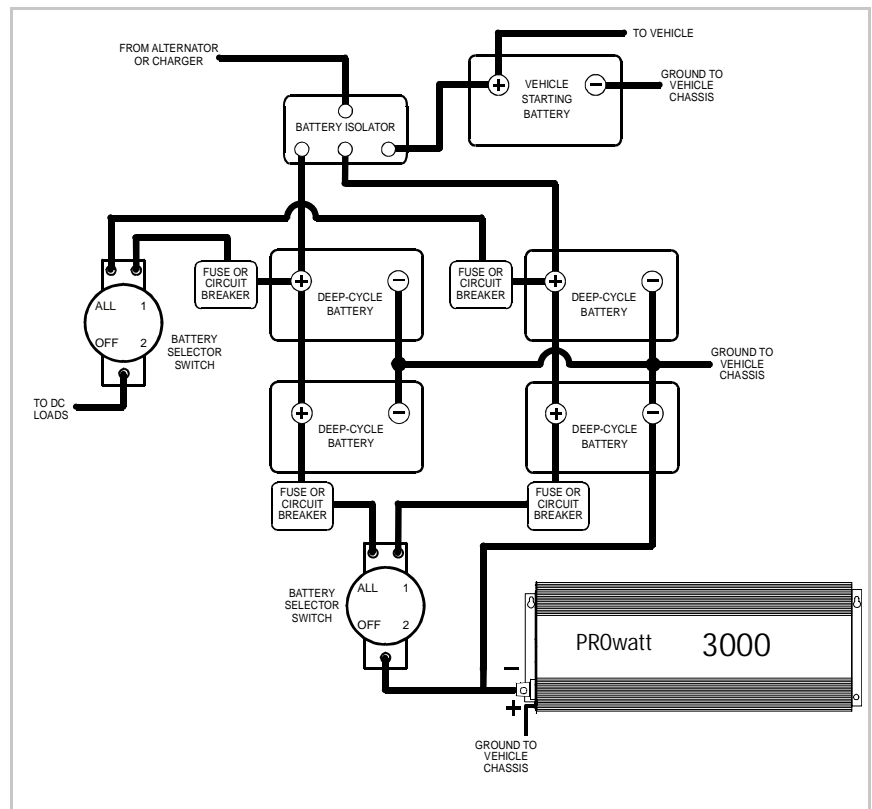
FROM ALTERNATOR OR CHARGER

TO VEHICLE

VEHICLE STARTING BATTERY

GROUND TO VEHICLE CHASSIS

BATTERY ISOLATOR

ALL 1

OFF 2

BATTERY SELECTOR SWITCH

FUSE OR CIRCUIT BREAKER

DEEP-CYCLE BATTERY

FUSE OR CIRCUIT BREAKER

DEEP-CYCLE BATTERY

GROUND TO VEHICLE CHASSIS

TO DC LOADS

DEEP-CYCLE BATTERY

DEEP-CYCLE BATTERY

FUSE OR CIRCUIT BREAKER

FUSE OR CIRCUIT BREAKER

BATTERY SELECTOR SWITCH

ALL 1

OFF 2

PROwatt 3000

−

+

GROUND TO VEHICLE CHASSIS